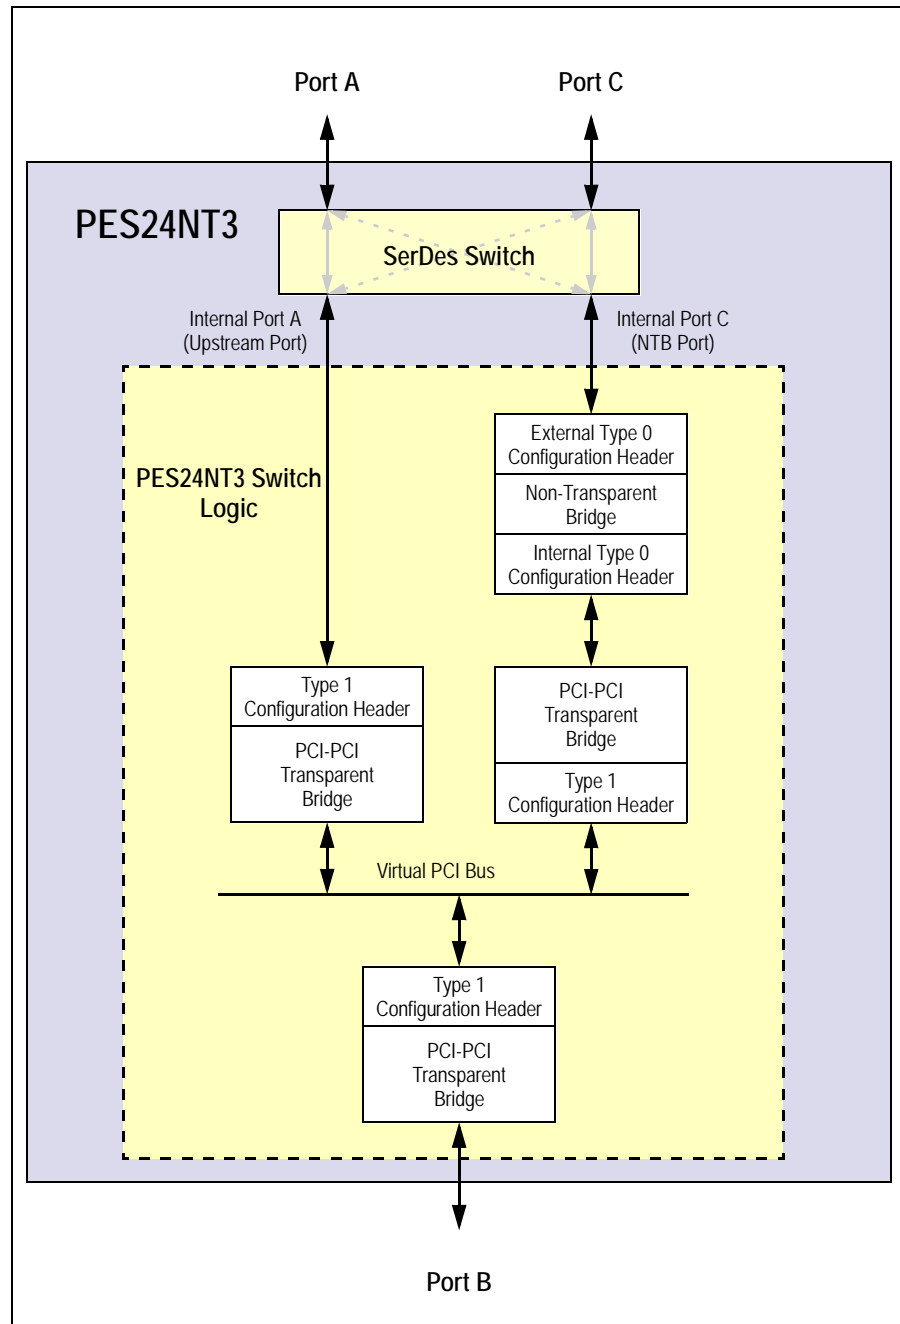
Port A

Port C

PES24NT3

SerDes Switch

Internal Port A (Upstream Port)

Internal Port C (NTB Port)

PES24NT3 Switch Logic

External Type 0 Configuration Header

Non-Transparent Bridge

Internal Type 0 Configuration Header

Type 1 Configuration Header

PCI-PCI Transparent Bridge

PCI-PCI Transparent Bridge

Type 1 Configuration Header

Virtual PCI Bus

Type 1 Configuration Header

PCI-PCI Transparent Bridge

Port B